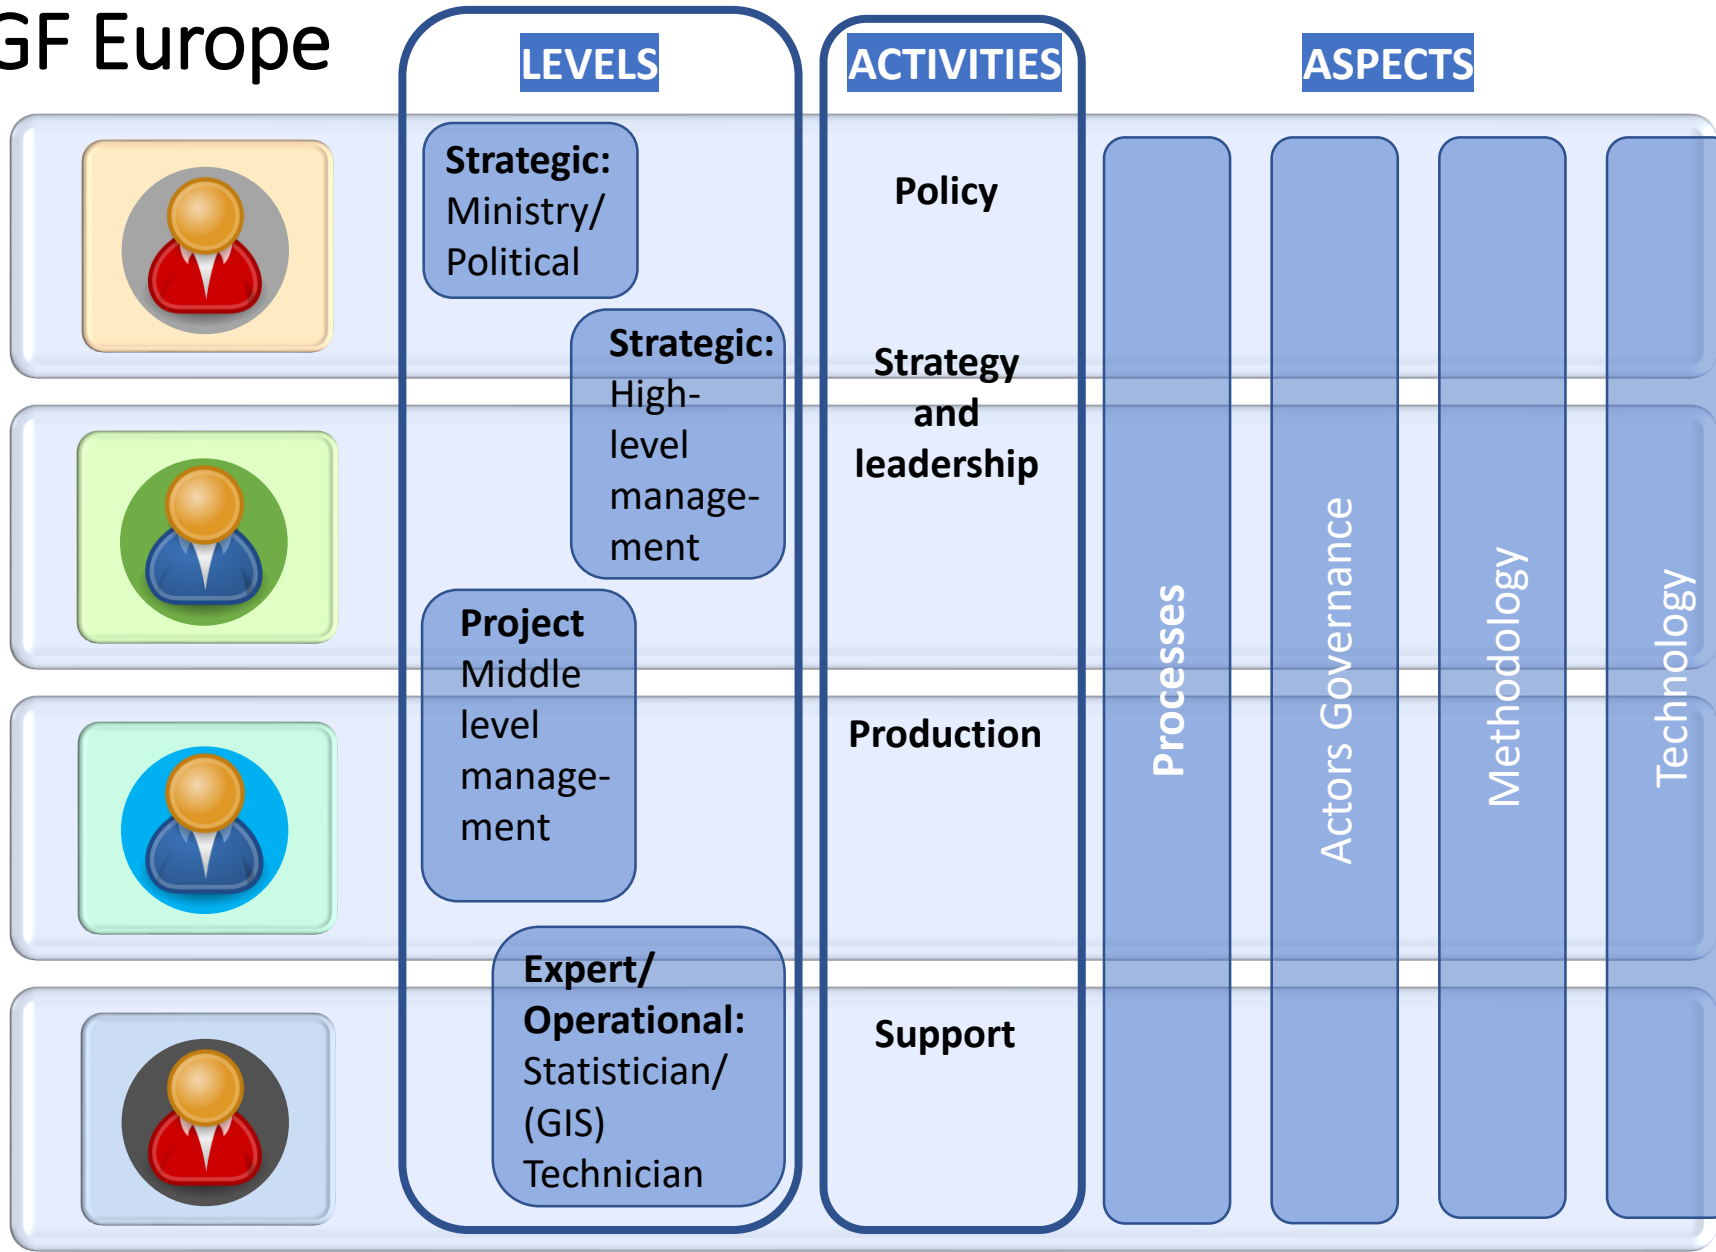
GF Europe

LEVELS

ACTIVITIES

ASPECTS

Strategic: Ministry/ Political

Policy

Strategic: High-level management

Strategy and leadership

Project Middle level management

Production

Expert/ Operational: Statistician/ (GIS) Technician

Support

Processes

Actors Governance

Methodology

Technology